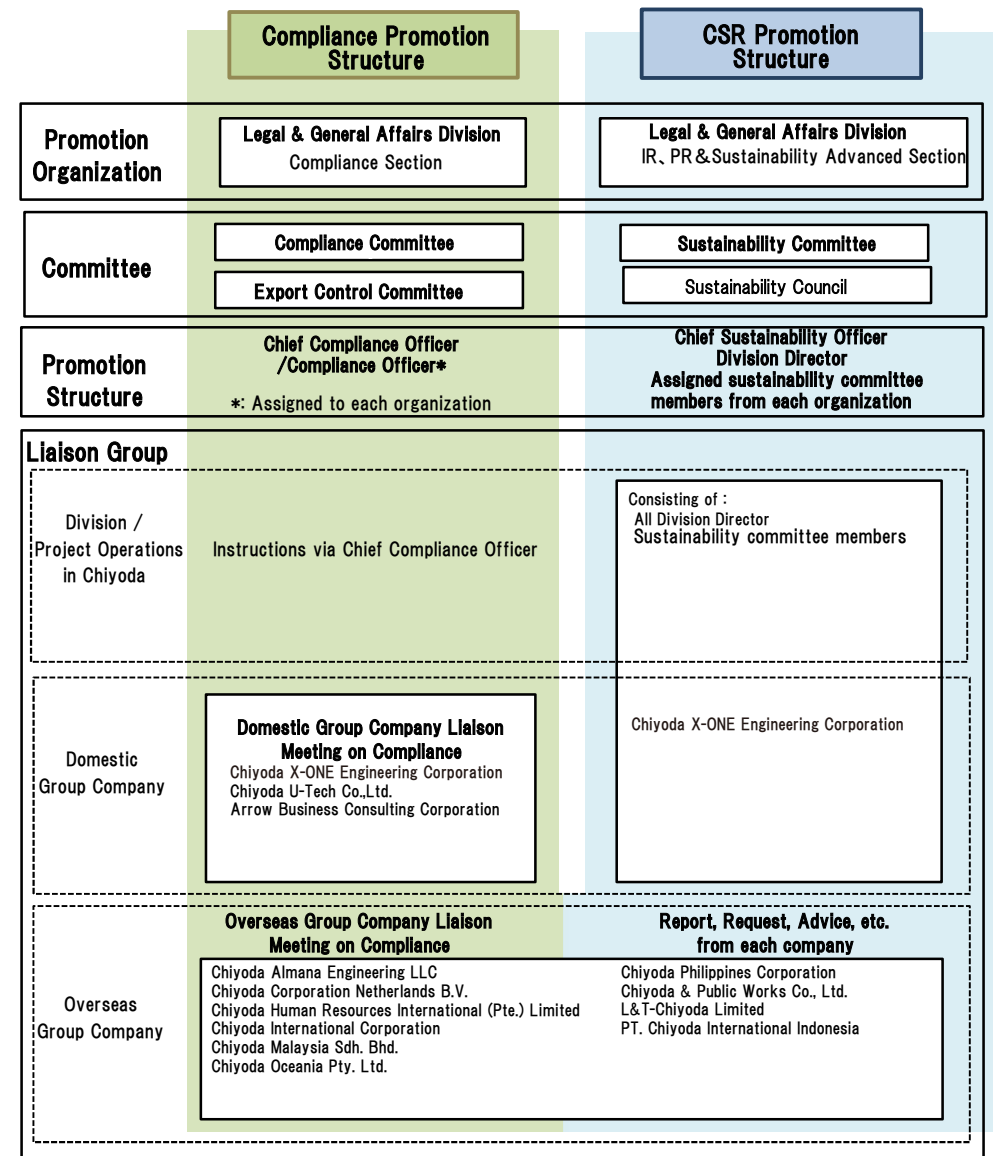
Compliance Promotion Structure

CSR Promotion Structure

Promotion Organization

Legal & General Affairs Division
Compliance Section

Legal & General Affairs Division
IR、PR＆Sustainability Advanced Section

Committee

Compliance Committee

Export Control Committee

Sustainability Committee

Sustainability Council

Promotion Structure

Chief Compliance Officer /Compliance Officer*

*: Assigned to each organization

Chief Sustainability Officer
Division Director
Assigned sustainability committee members from each organization

Liaison Group

Division / Project Operations in Chiyoda

Instructions via Chief Compliance Officer

Consisting of :
All Division Director
Sustainability committee members

Domestic Group Company

Domestic Group Company Liaison Meeting on Compliance
Chiyoda X-ONE Engineering Corporation
Chiyoda U-Tech Co.,Ltd.
Arrow Business Consulting Corporation

Chiyoda X-ONE Engineering Corporation

Overseas Group Company

Overseas Group Company Liaison Meeting on Compliance

Report, Request, Advice, etc. from each company

Chiyoda Almana Engineering LLC
Chiyoda Corporation Netherlands B.V.
Chiyoda Human Resources International (Pte.) Limited
Chiyoda International Corporation
Chiyoda Malaysia Sdh. Bhd.
Chiyoda Oceania Pty. Ltd.

Chiyoda Philippines Corporation
Chiyoda & Public Works Co., Ltd.
L&T-Chiyoda Limited
PT. Chiyoda International Indonesia